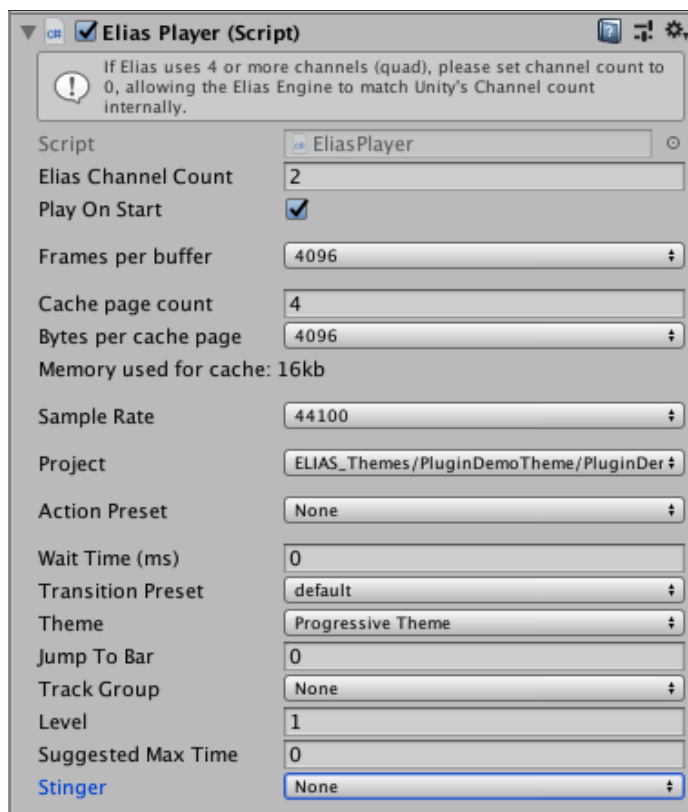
Elias Player (Script)

If Elias uses 4 or more channels (quad), please set channel count to 0, allowing the Elias Engine to match Unity's Channel count internally.

| | |
|---|---|
| Script | EliasPlayer |
| Elias Channel Count | 2 |
| Play On Start | ✓ |
| Frames per buffer | 4096 |
| Cache page count | 4 |
| Bytes per cache page | 4096 |

Memory used for cache: 16kb

| | |
|---|---|
| Sample Rate | 44100 |
| Project | ELIAS_Themes/PluginDemoTheme/PluginDer |
| Action Preset | None |
| Wait Time (ms) | 0 |
| Transition Preset | default |
| Theme | Progressive Theme |
| Jump To Bar | 0 |
| Track Group | None |
| Level | 1 |
| Suggested Max Time | 0 |
| Stinger | None |